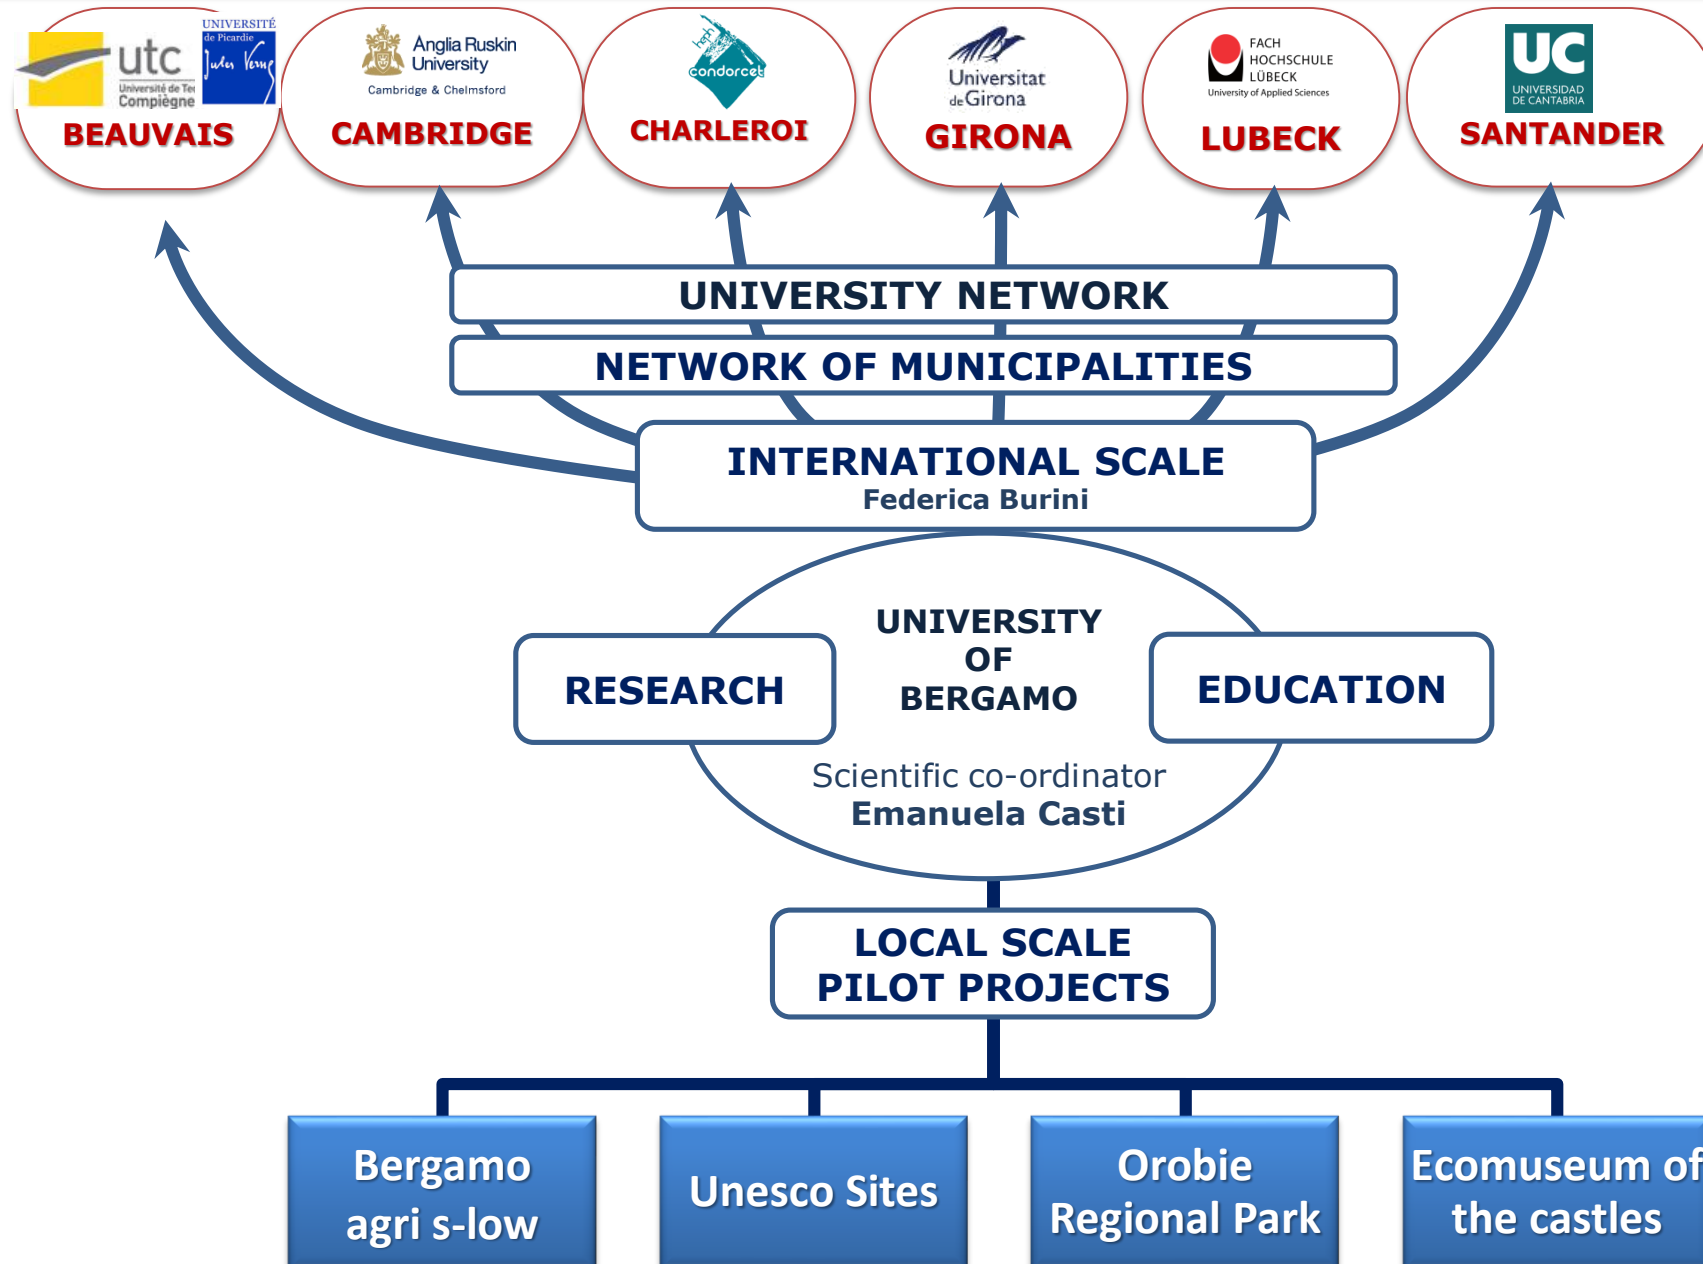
utc Université de Technologie Compiègne
UNIVERSITÉ de Picardie Jules Verne
BEAUVAIS

Anglia Ruskin University
Cambridge & Chelmsford
CAMBRIDGE

condorcet
CHARLEROI

Universitat de Girona
GIRONA

FACH HOCHSCHULE LÜBECK
University of Applied Sciences
LUBECK

UC
UNIVERSIDAD DE CANTABRIA
SANTANDER

UNIVERSITY NETWORK

NETWORK OF MUNICIPALITIES

INTERNATIONAL SCALE
Federica Burini

RESEARCH

UNIVERSITY OF BERGAMO

EDUCATION

Scientific co-ordinator
Emanuela Casti

LOCAL SCALE
PILOT PROJECTS

Bergamo agri s-low

Unesco Sites

Orobie Regional Park

Ecomuseum of the castles